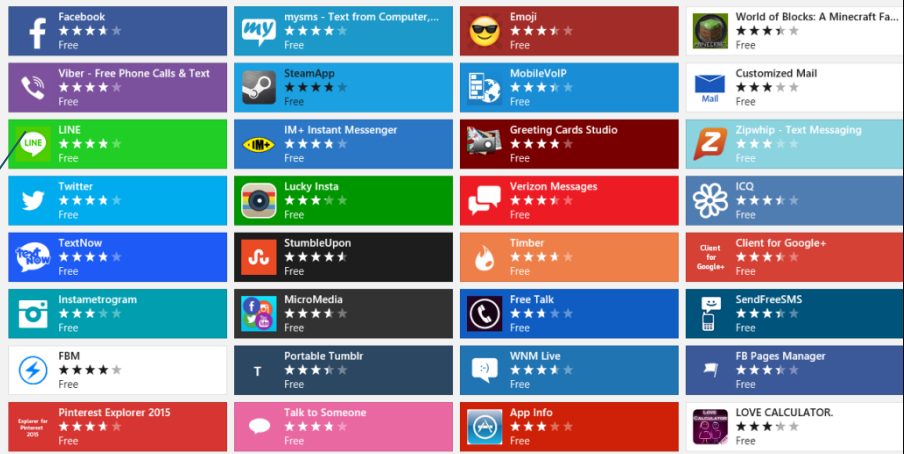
Facebook
Free

mysms - Text from Computer,...
Free

Emoji
Free

World of Blocks: A Minecraft Fa...
Free

Viber - Free Phone Calls & Text
Free

SteamApp
Free

MobileVoIP
Free

Customized Mail
Free

LINE
Free

IM+ Instant Messenger
Free

Greeting Cards Studio
Free

Zipwhip - Text Messaging
Free

Twitter
Free

Lucky Insta
Free

Verizon Messages
Free

ICQ
Free

TextNow
Free

StumbleUpon
Free

Timber
Free

Client for Google+
Free

Instametrogram
Free

MicroMedia
Free

Free Talk
Free

SendFreeSMS
Free

FBM
Free

Portable Tumblr
Free

WNM Live
Free

FB Pages Manager
Free

Pinterest Explorer 2015
Free

Talk to Someone
Free

App Info
Free

LOVE CALCULATOR.
Free